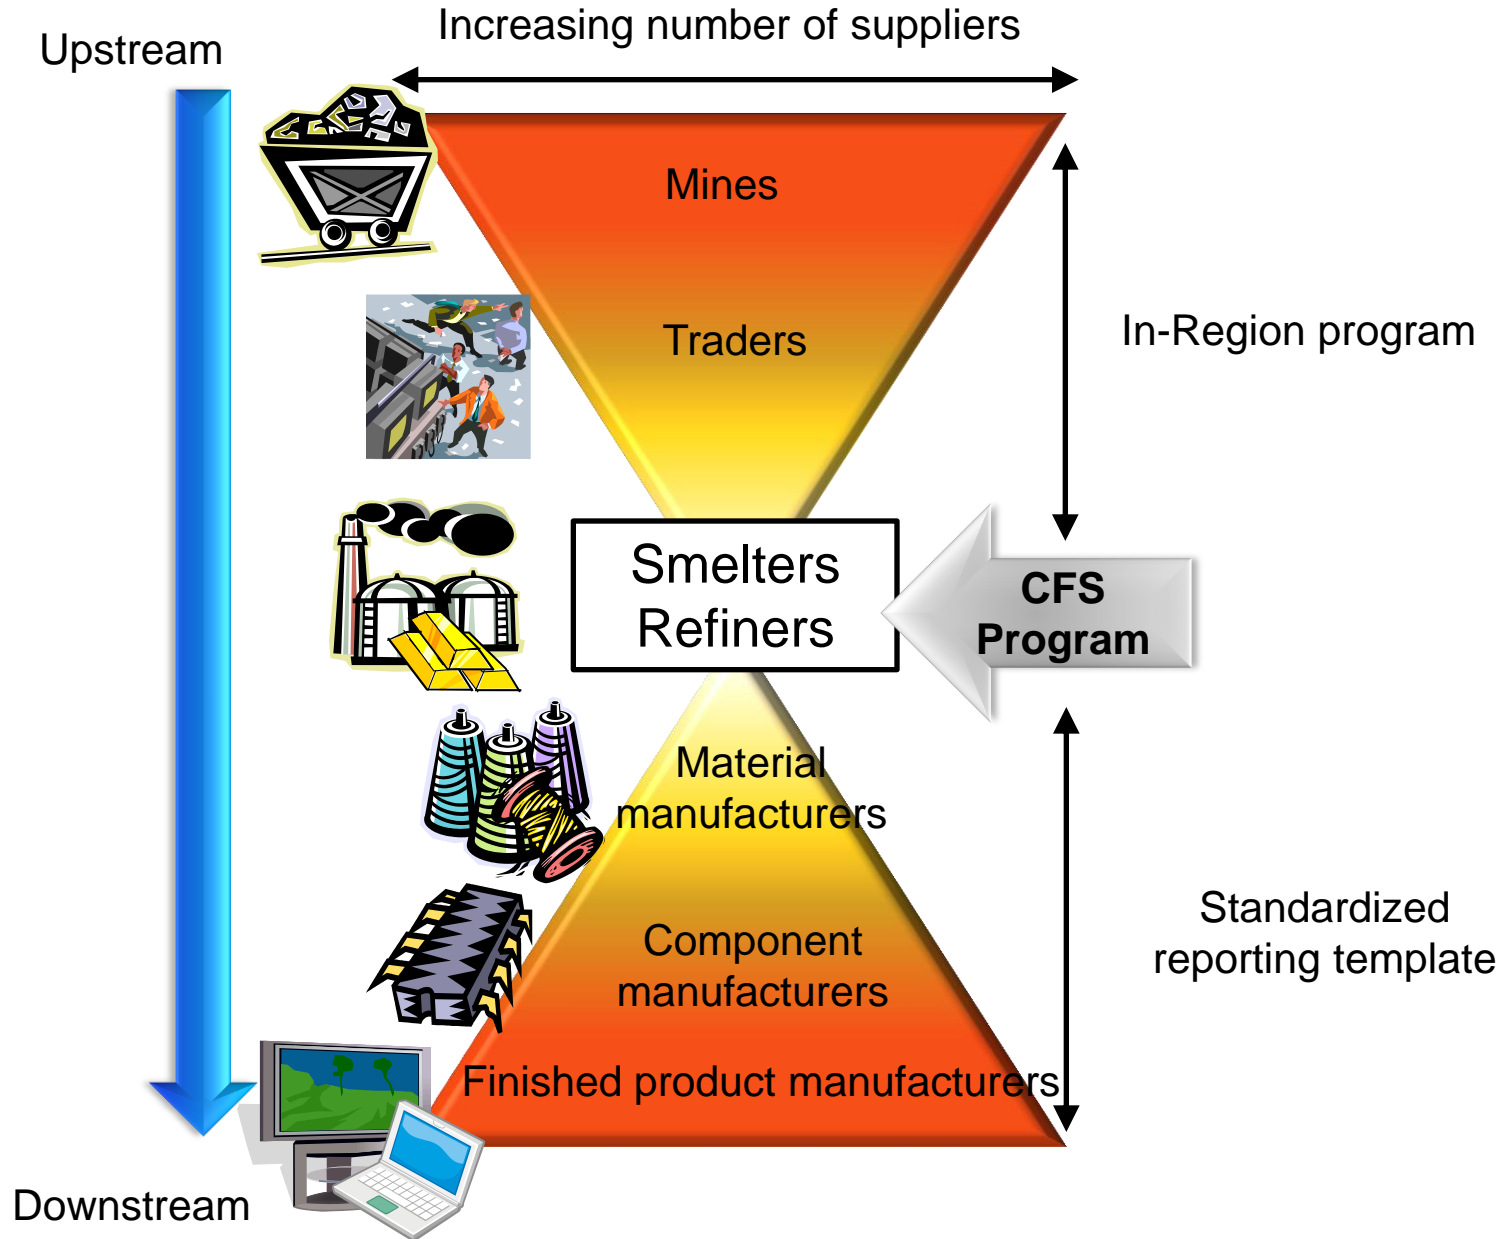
Upstream

Increasing number of suppliers

Mines

Traders

In-Region program

Smelters
Refiners

CFS
Program

Material
manufacturers

Component
manufacturers

Standardized
reporting template

Finished product manufacturers

Downstream